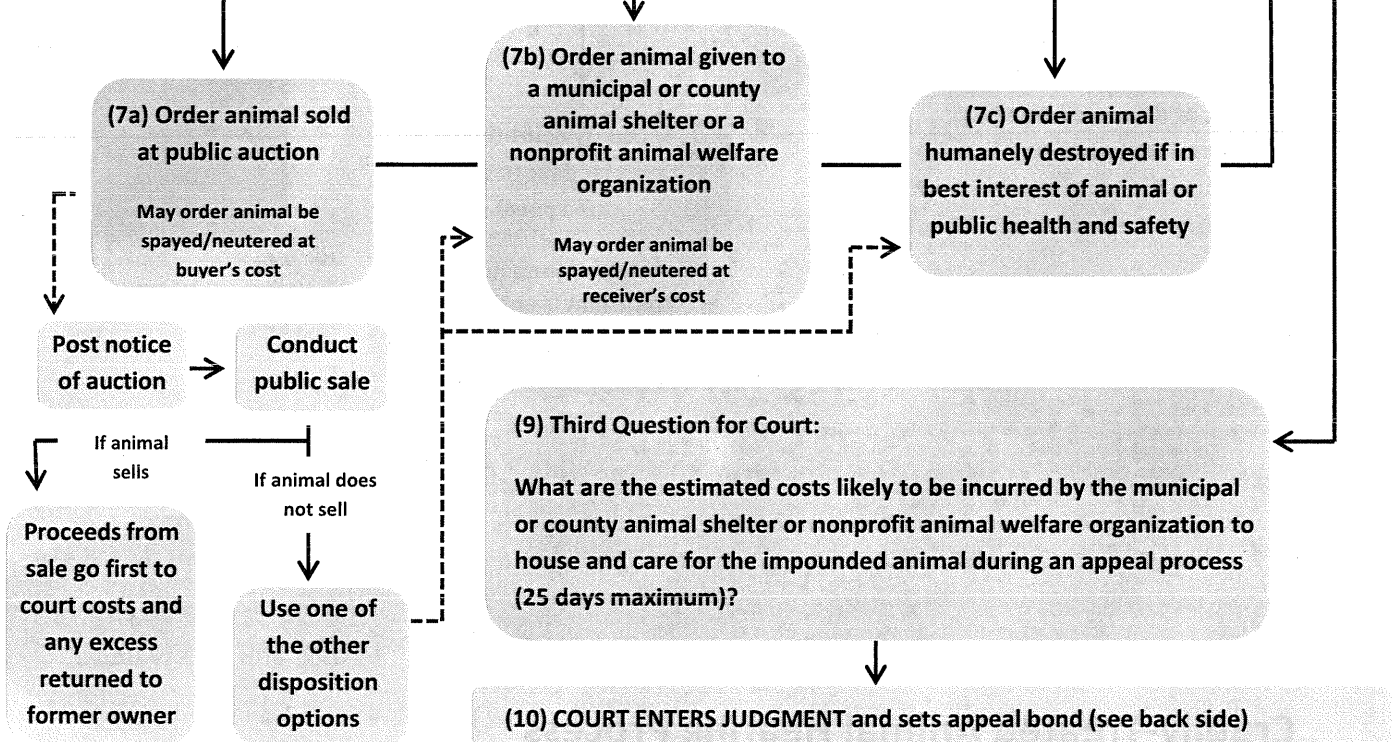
(7a) Order animal sold at public auction

May order animal be spayed/neutered at buyer's cost

(7b) Order animal given to a municipal or county animal shelter or a nonprofit animal welfare organization

May order animal be spayed/neutered at receiver's cost

(7c) Order animal humanely destroyed if in best interest of animal or public health and safety

Post notice of auction

Conduct public sale

If animal sells

If animal does not sell

Proceeds from sale go first to court costs and any excess returned to former owner

Use one of the other disposition options

(9) Third Question for Court:

What are the estimated costs likely to be incurred by the municipal or county animal shelter or nonprofit animal welfare organization to house and care for the impounded animal during an appeal process (25 days maximum)?

(10) COURT ENTERS JUDGMENT and sets appeal bond (see back side)